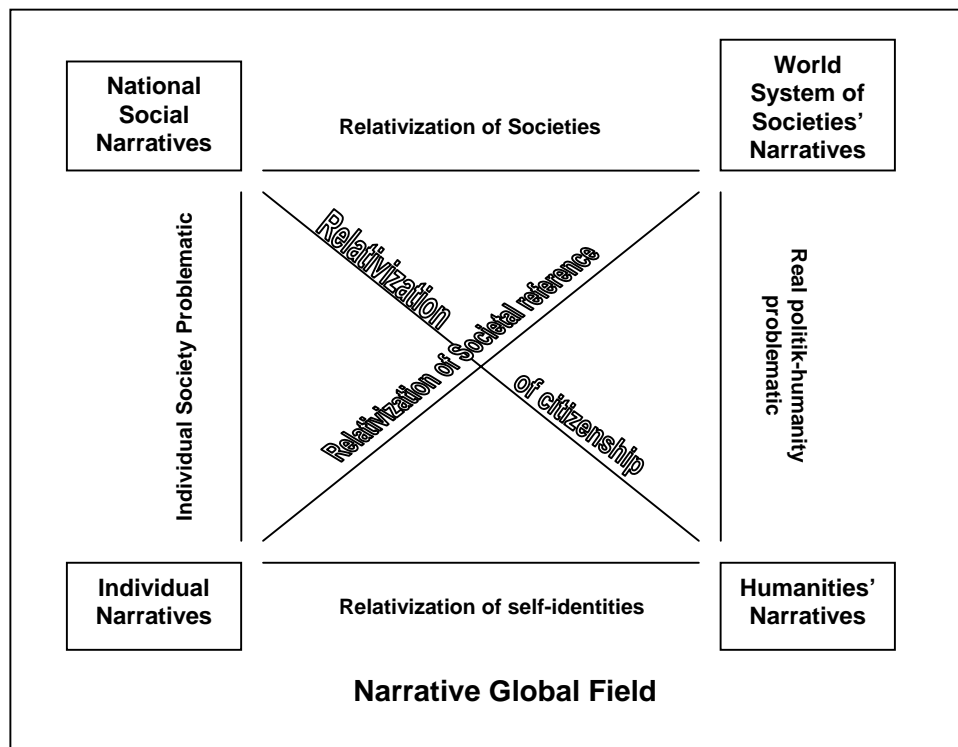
National Social Narratives

Relativization of Societies

World System of Societies' Narratives

Individual Society Problematic

Relativization

Relativization of Societal reference

of citizenship

Real politik-humanity problematic

Individual Narratives

Relativization of self-identities

Humanities' Narratives

Narrative Global Field